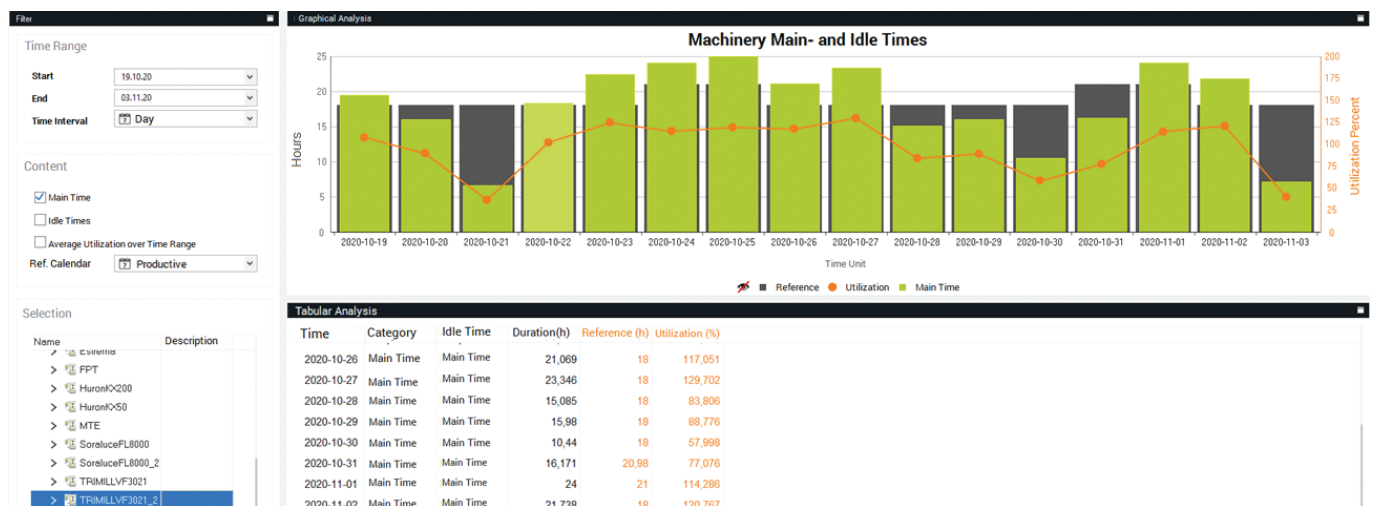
Filter

Time Range

Start 19.10.20

End 03.11.20

Time Interval Day

Content

Main Time

Idle Times

Average Utilization over Time Range

Ref. Calendar Productive

Selection

| Name | Description |
|---|---|
| Estrema | |
| FPT | |
| HuronKX200 | |
| HuronKX50 | |
| MTE | |
| SoraluceFL8000 | |
| SoraluceFL8000_2 | |
| TRIMILLVF3021 | |
| TRIMILLVF3021_2 | |

Graphical Analysis

Machinery Main- and Idle Times

Hours

25
20
15
10
5
0

200
175
150
125
100
75
50
25
0

Utilization Percent

2020-10-19 2020-10-20 2020-10-21 2020-10-22 2020-10-23 2020-10-24 2020-10-25 2020-10-26 2020-10-27 2020-10-28 2020-10-29 2020-10-30 2020-10-31 2020-11-01 2020-11-02 2020-11-03

Time Unit

Reference Utilization Main Time

Tabular Analysis

| Time | Category | Idle Time | Duration(h) | Reference (h) | Utilization (%) |
|---|---|---|---|---|---|
| 2020-10-26 | Main Time | Main Time | 21,069 | 18 | 117,051 |
| 2020-10-27 | Main Time | Main Time | 23,346 | 18 | 129,702 |
| 2020-10-28 | Main Time | Main Time | 15,085 | 18 | 83,806 |
| 2020-10-29 | Main Time | Main Time | 15,98 | 18 | 88,776 |
| 2020-10-30 | Main Time | Main Time | 10,44 | 18 | 57,998 |
| 2020-10-31 | Main Time | Main Time | 16,171 | 20,98 | 77,076 |
| 2020-11-01 | Main Time | Main Time | 24 | 21 | 114,286 |
| 2020-11-02 | Main Time | Main Time | 21,739 | 18 | 120,767 |